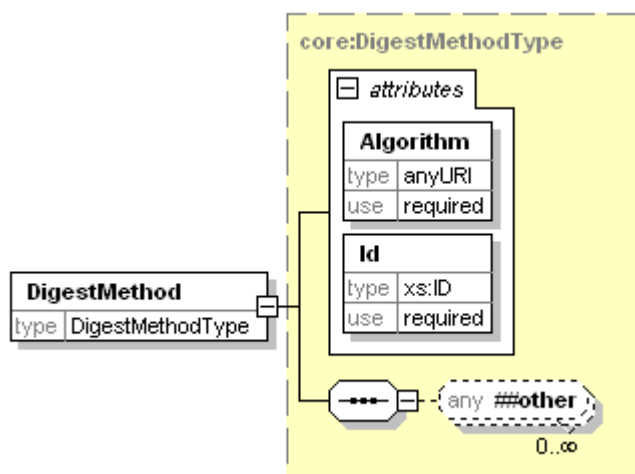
core:DigestMethodType

attributes

Algorithm

| type | anyURI |
|---|---|
| use | required |

Id

| type | xs:ID |
|---|---|
| use | required |

DigestMethod

| type | DigestMethodType |
|---|---|

any ##other

0..∞